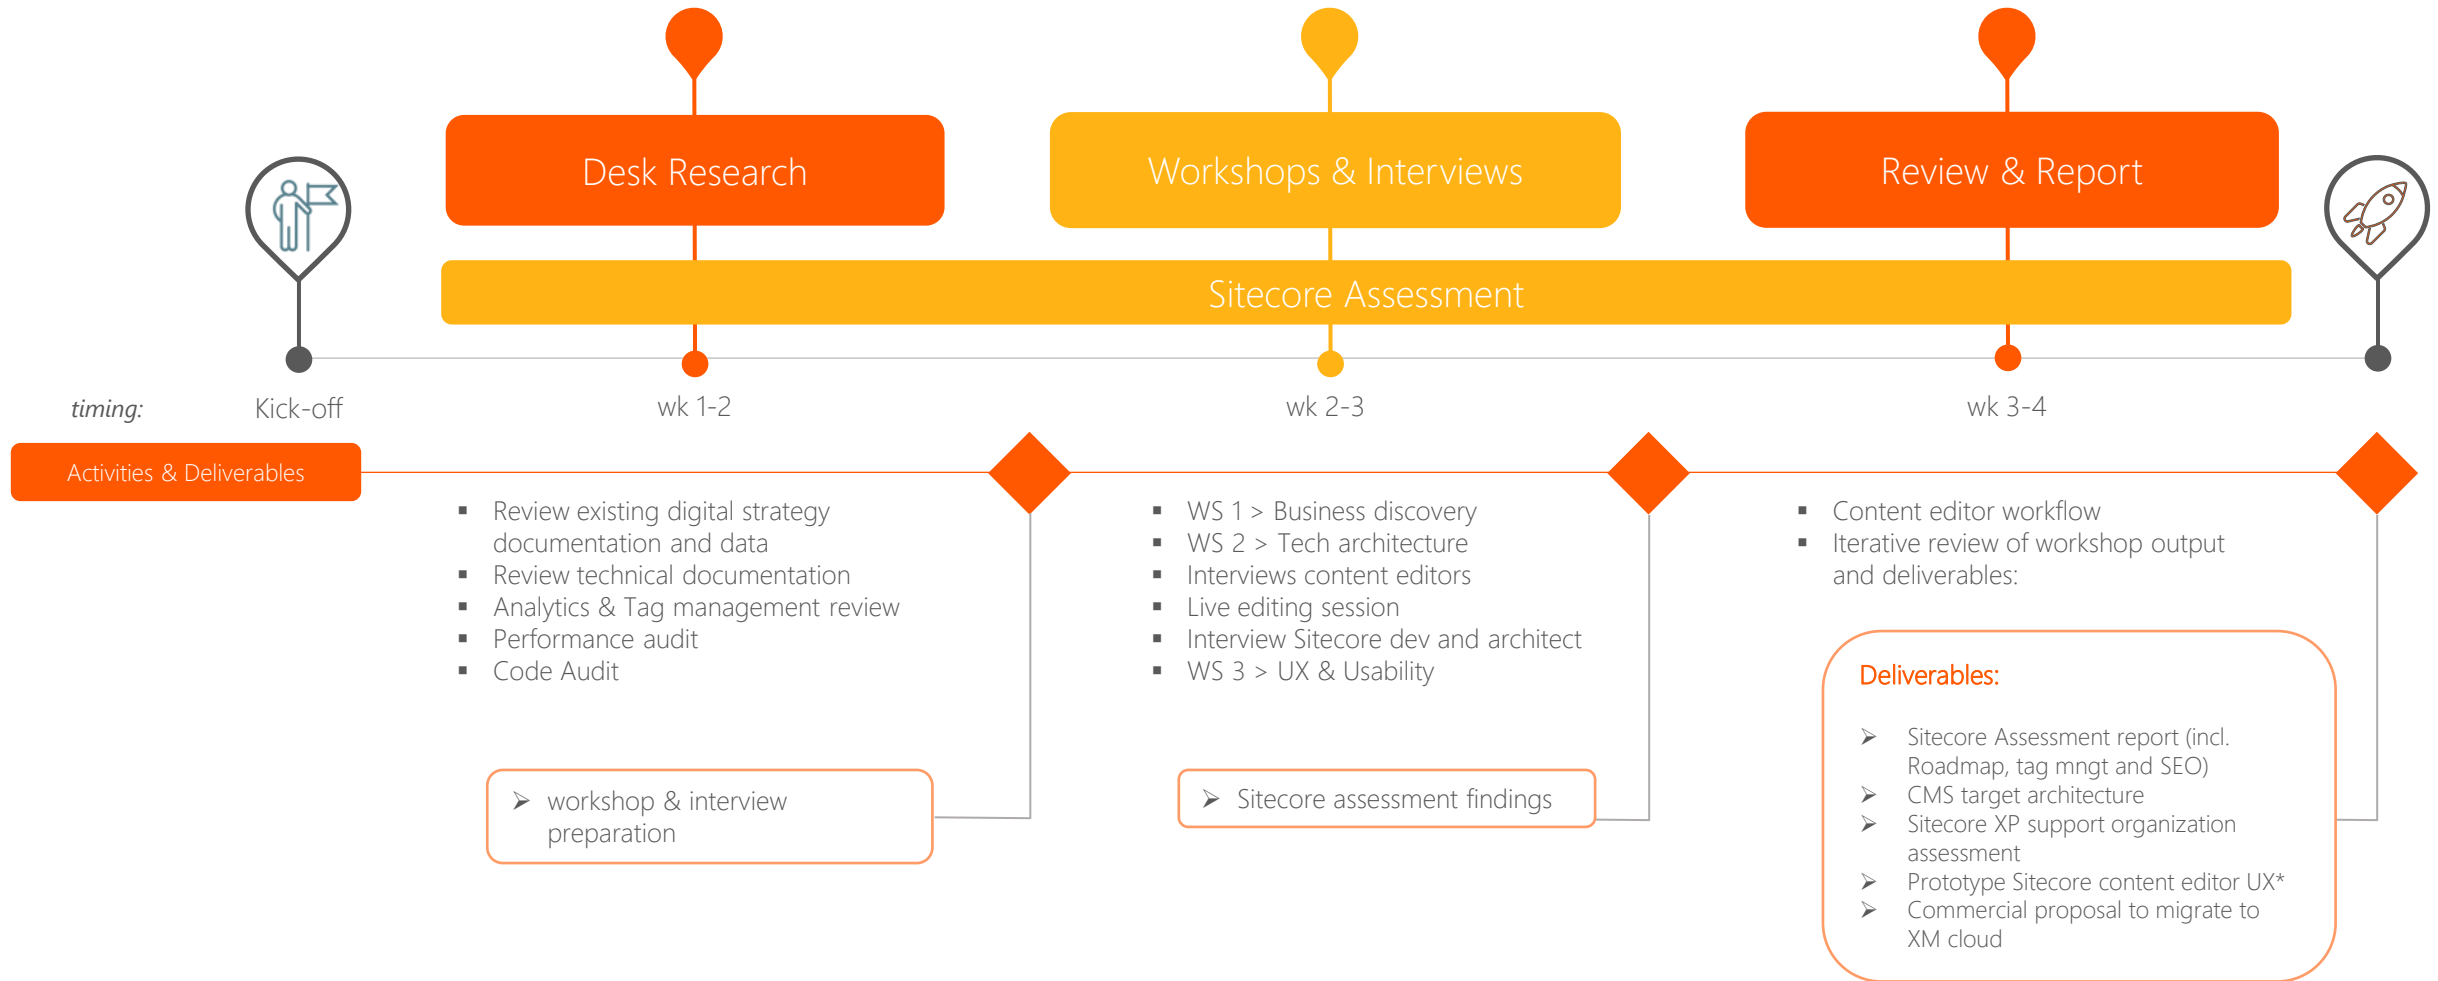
Desk Research

Workshops & Interviews

Review & Report

Sitecore Assessment

timing: Kick-off wk 1-2 wk 2-3 wk 3-4

Activities & Deliverables

- Review existing digital strategy documentation and data
- Review technical documentation
- Analytics & Tag management review
- Performance audit
- Code Audit

➢ workshop & interview preparation

- WS 1 > Business discovery
- WS 2 > Tech architecture
- Interviews content editors
- Live editing session
- Interview Sitecore dev and architect
- WS 3 > UX & Usability

➢ Sitecore assessment findings

- Content editor workflow
- Iterative review of workshop output and deliverables:

Deliverables:

➢ Sitecore Assessment report (incl. Roadmap, tag mngt and SEO)
➢ CMS target architecture
➢ Sitecore XP support organization assessment
➢ Prototype Sitecore content editor UX*
➢ Commercial proposal to migrate to XM cloud